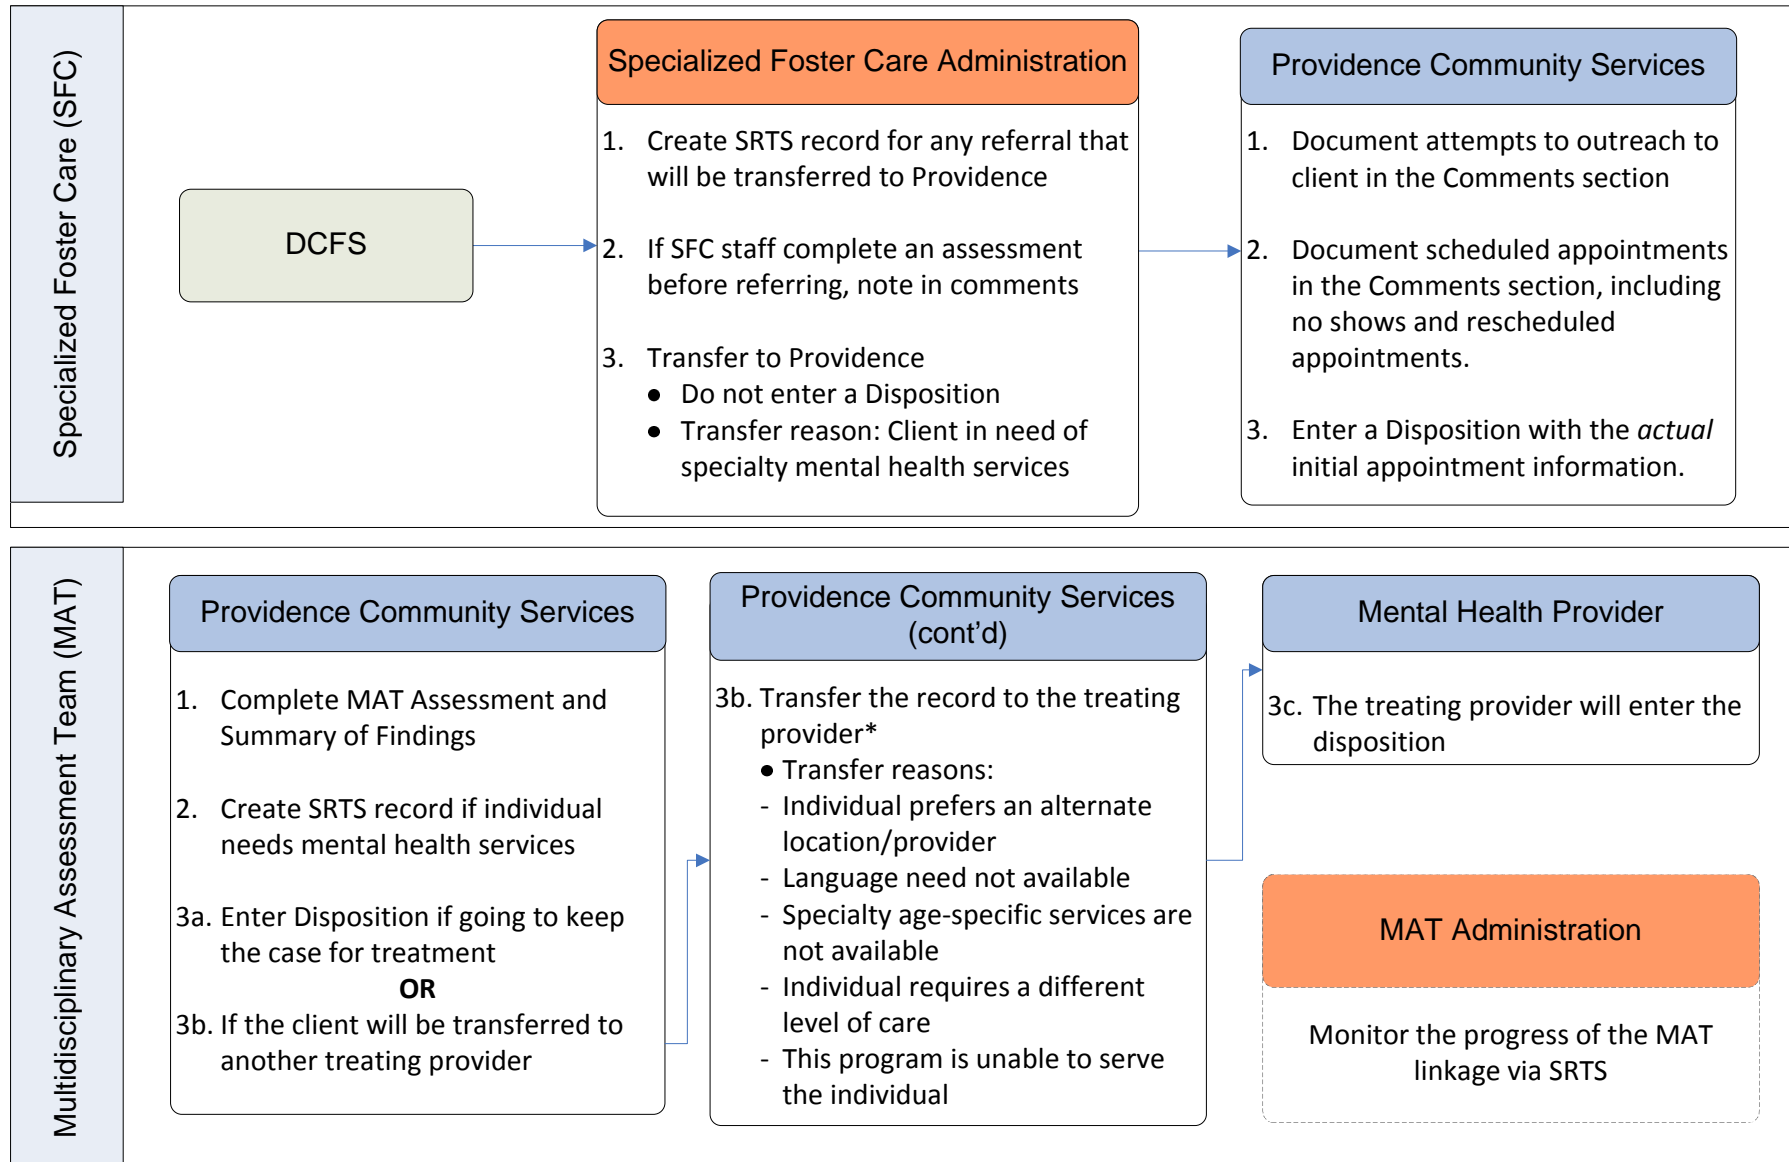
Specialized Foster Care (SFC)

DCFS

Specialized Foster Care Administration

1. Create SRTS record for any referral that will be transferred to Providence

2. If SFC staff complete an assessment before referring, note in comments

3. Transfer to Providence
- Do not enter a Disposition
- Transfer reason: Client in need of specialty mental health services

Providence Community Services

1. Document attempts to outreach to client in the Comments section

2. Document scheduled appointments in the Comments section, including no shows and rescheduled appointments.

3. Enter a Disposition with the *actual* initial appointment information.

Multidisciplinary Assessment Team (MAT)

Providence Community Services

1. Complete MAT Assessment and Summary of Findings

2. Create SRTS record if individual needs mental health services

3a. Enter Disposition if going to keep the case for treatment

**OR**

3b. If the client will be transferred to another treating provider

Providence Community Services (cont'd)

3b. Transfer the record to the treating provider*
- Transfer reasons:
- Individual prefers an alternate location/provider
- Language need not available
- Specialty age-specific services are not available
- Individual requires a different level of care
- This program is unable to serve the individual

Mental Health Provider

3c. The treating provider will enter the disposition

MAT Administration

Monitor the progress of the MAT linkage via SRTS